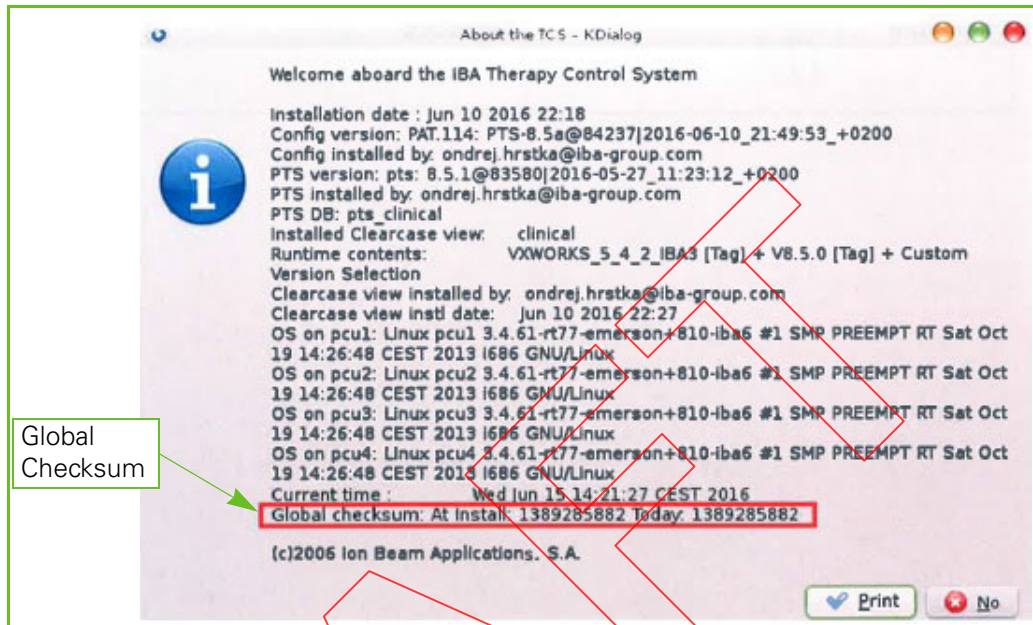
About the TCS - KDialog

Welcome aboard the IBA Therapy Control System

Installation date : Jun 10 2016 22:18
Config version: PAT.114: PTS-8.5a@84237|2016-06-10_21:49:53_+0200
Config installed by: ondrej.hrstka@iba-group.com
PTS version: pts: 8.5.1@83580|2016-05-27_11:23:12_+0200
PTS installed by: ondrej.hrstka@iba-group.com
PTS DB: pts_clinical
Installed Clearcase view: clinical
Runtime contents: VXWORKS_5_4_2_IBA3 [Tag] + V8.5.0 [Tag] + Custom Version Selection
Clearcase view installed by: ondrej.hrstka@iba-group.com
Clearcase view instl date: Jun 10 2016 22:27
OS on pcu1: Linux pcu1 3.4.61-rt77-emerson+810-iba6 #1 SMP PREEMPT RT Sat Oct 19 14:26:48 CEST 2013 i686 GNU/Linux
OS on pcu2: Linux pcu2 3.4.61-rt77-emerson+810-iba6 #1 SMP PREEMPT RT Sat Oct 19 14:26:48 CEST 2013 i686 GNU/Linux
OS on pcu3: Linux pcu3 3.4.61-rt77-emerson+810-iba6 #1 SMP PREEMPT RT Sat Oct 19 14:26:48 CEST 2013 i686 GNU/Linux
OS on pcu4: Linux pcu4 3.4.61-rt77-emerson+810-iba6 #1 SMP PREEMPT RT Sat Oct 19 14:26:48 CEST 2013 i686 GNU/Linux
Current time : Wed Jun 15 14:21:27 CEST 2016
Global checksum: At Install: 1389285882 Today: 1389285882

(c)2006 Ion Beam Applications, S.A.

Global Checksum

Print No